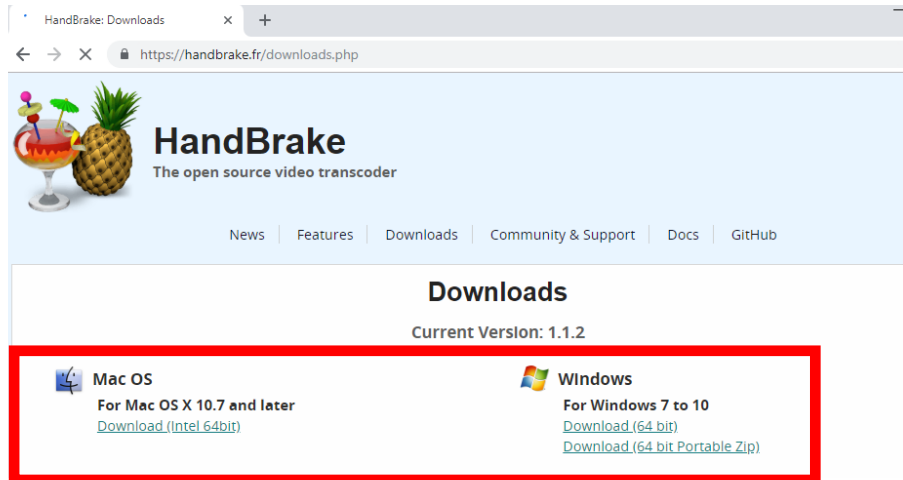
HandBrake: Downloads ×
+
https://handbrake.fr/downloads.php

HandBrake
The open source video transcoder

News | Features | Downloads | Community & Support | Docs | GitHub

Downloads

Current Version: 1.1.2

Mac OS
For Mac OS X 10.7 and later
Download (Intel 64bit)

Windows
For Windows 7 to 10
Download (64 bit)
Download (64 bit Portable Zip)